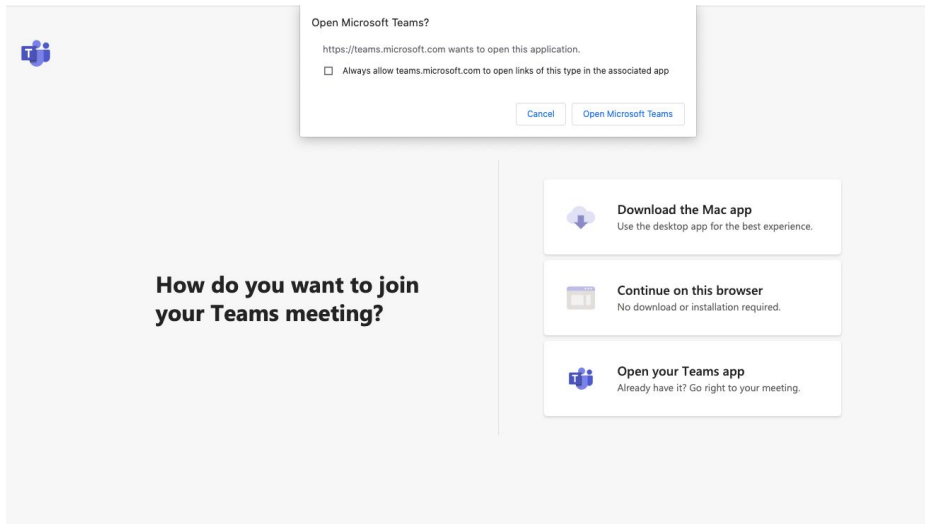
Open Microsoft Teams?

https://teams.microsoft.com wants to open this application.

Always allow teams.microsoft.com to open links of this type in the associated app

Cancel Open Microsoft Teams

How do you want to join your Teams meeting?

Download the Mac app
Use the desktop app for the best experience.

Continue on this browser
No download or installation required.

Open your Teams app
Already have it? Go right to your meeting.